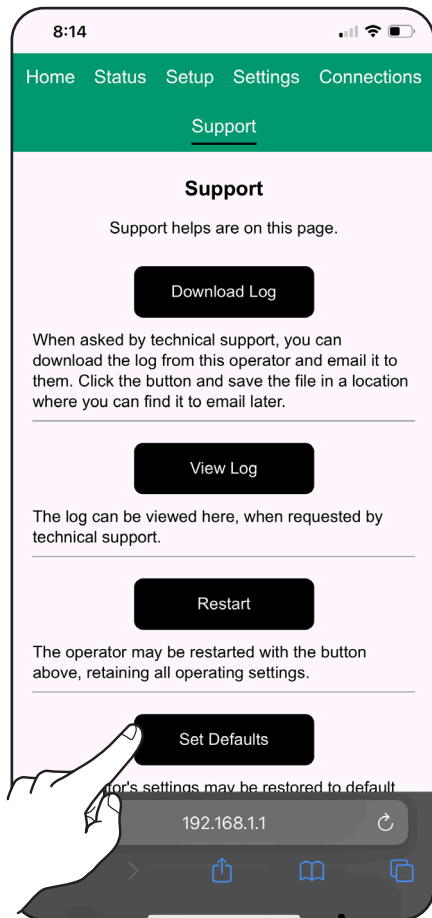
8:14

Home Status Setup Settings Connections

Support

Support

Support helps are on this page.

Download Log

When asked by technical support, you can download the log from this operator and email it to them. Click the button and save the file in a location where you can find it to email later.

View Log

The log can be viewed here, when requested by technical support.

Restart

The operator may be restarted with the button above, retaining all operating settings.

Set Defaults

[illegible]tor's settings may be restored to default

192.168.1.1